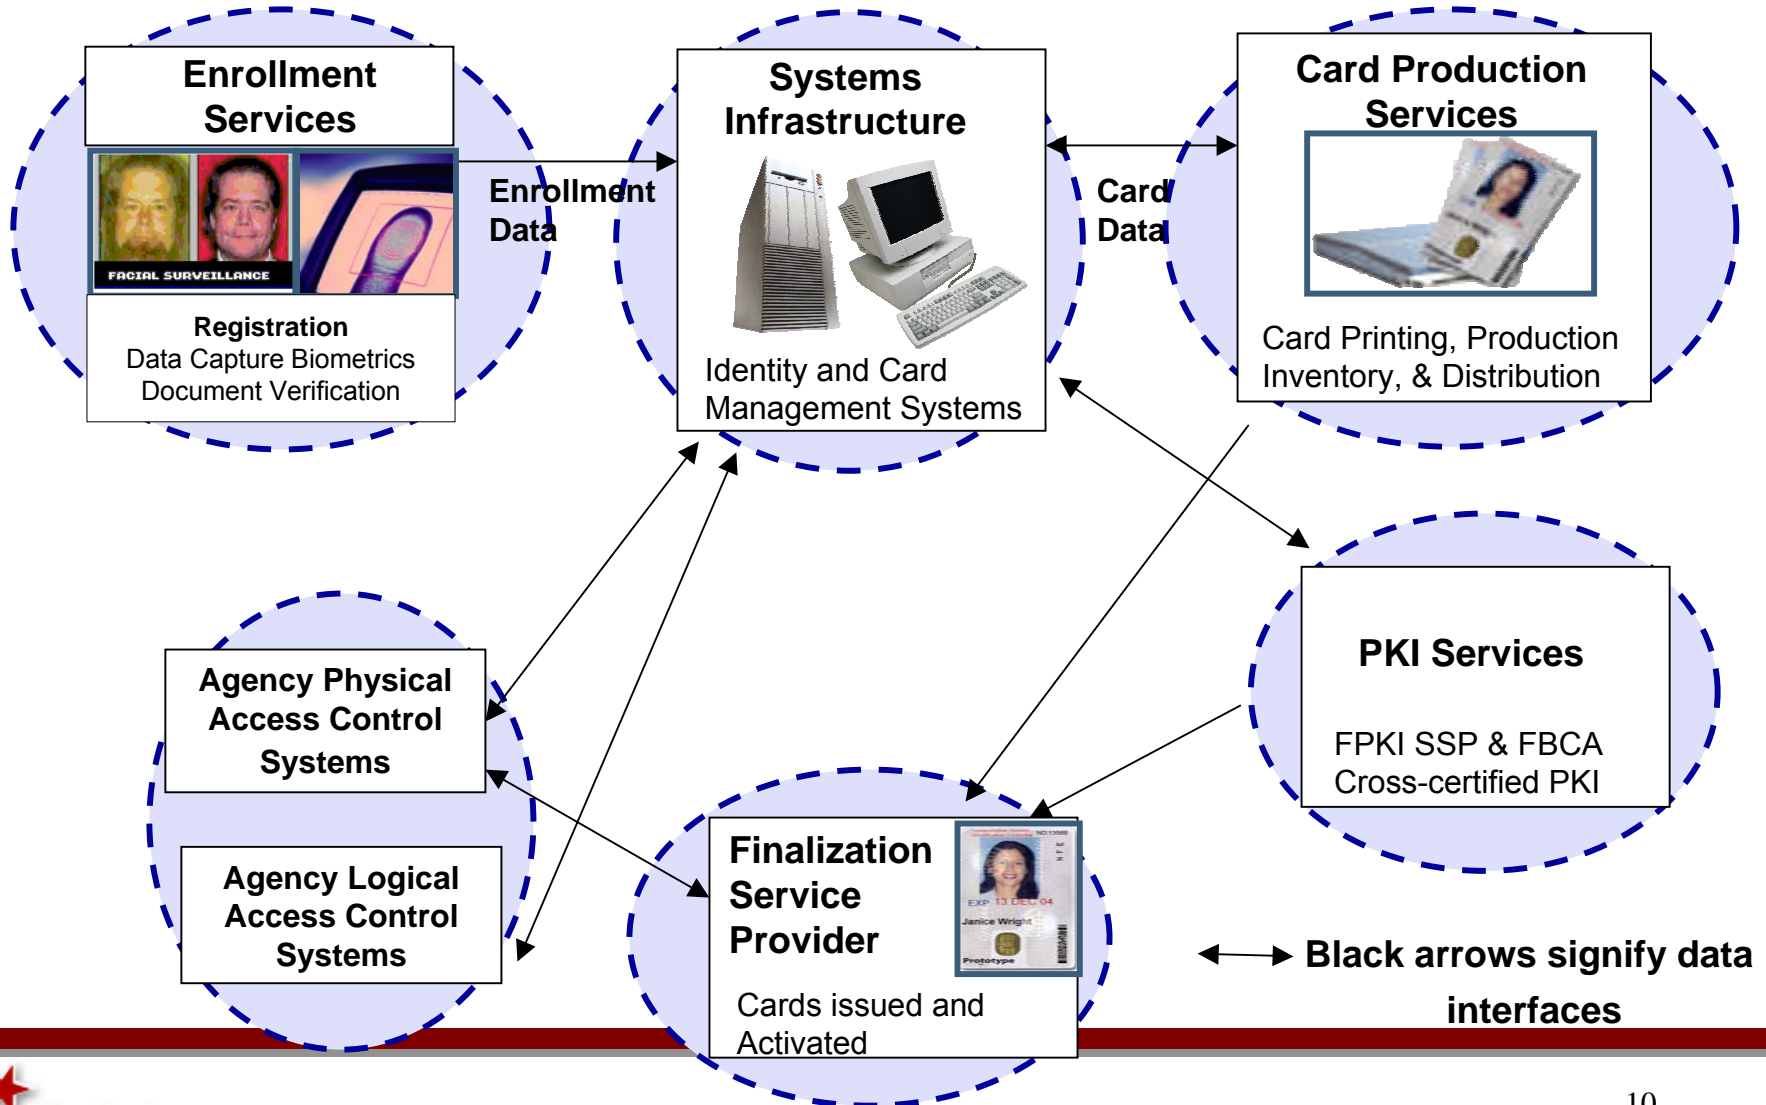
Enrollment Services

FACIAL SURVEILLANCE

Registration
Data Capture Biometrics
Document Verification

Enrollment Data

Systems Infrastructure

Identity and Card Management Systems

Card Data

Card Production Services

Card Printing, Production Inventory, & Distribution

PKI Services

FPKI SSP & FBCA Cross-certified PKI

Agency Physical Access Control Systems

Agency Logical Access Control Systems

Finalization Service Provider

EXP 13 DEC 04
Janice Wright
Prototype

Cards issued and Activated

Black arrows signify data interfaces

10